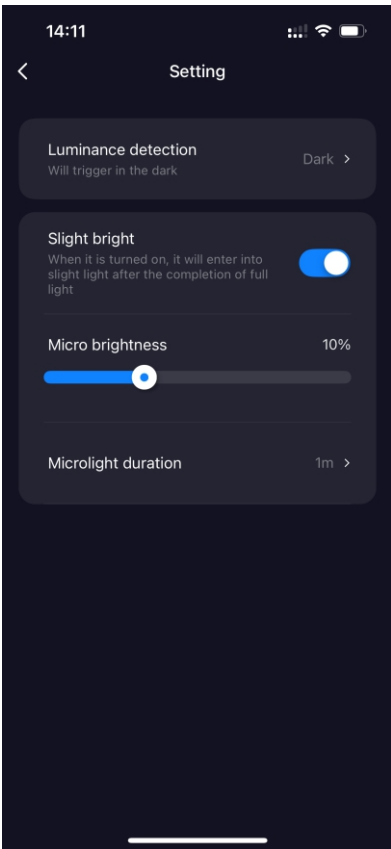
14:11

<

Setting

Luminance detection
Will trigger in the dark

Dark >

Slight bright
When it is turned on, it will enter into slight light after the completion of full light

Micro brightness

10%

Microlight duration

1m >